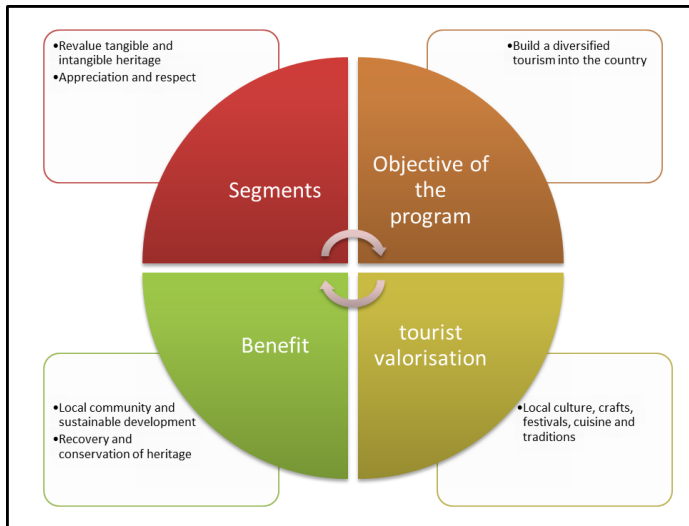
•Revalue tangible and intangible heritage
•Appreciation and respect

•Build a diversified tourism into the country

Segments

Objective of the program

Benefit

tourist valorisation

•Local community and sustainable development
•Recovery and conservation of heritage

•Local culture, crafts, festivals, cuisine and traditions